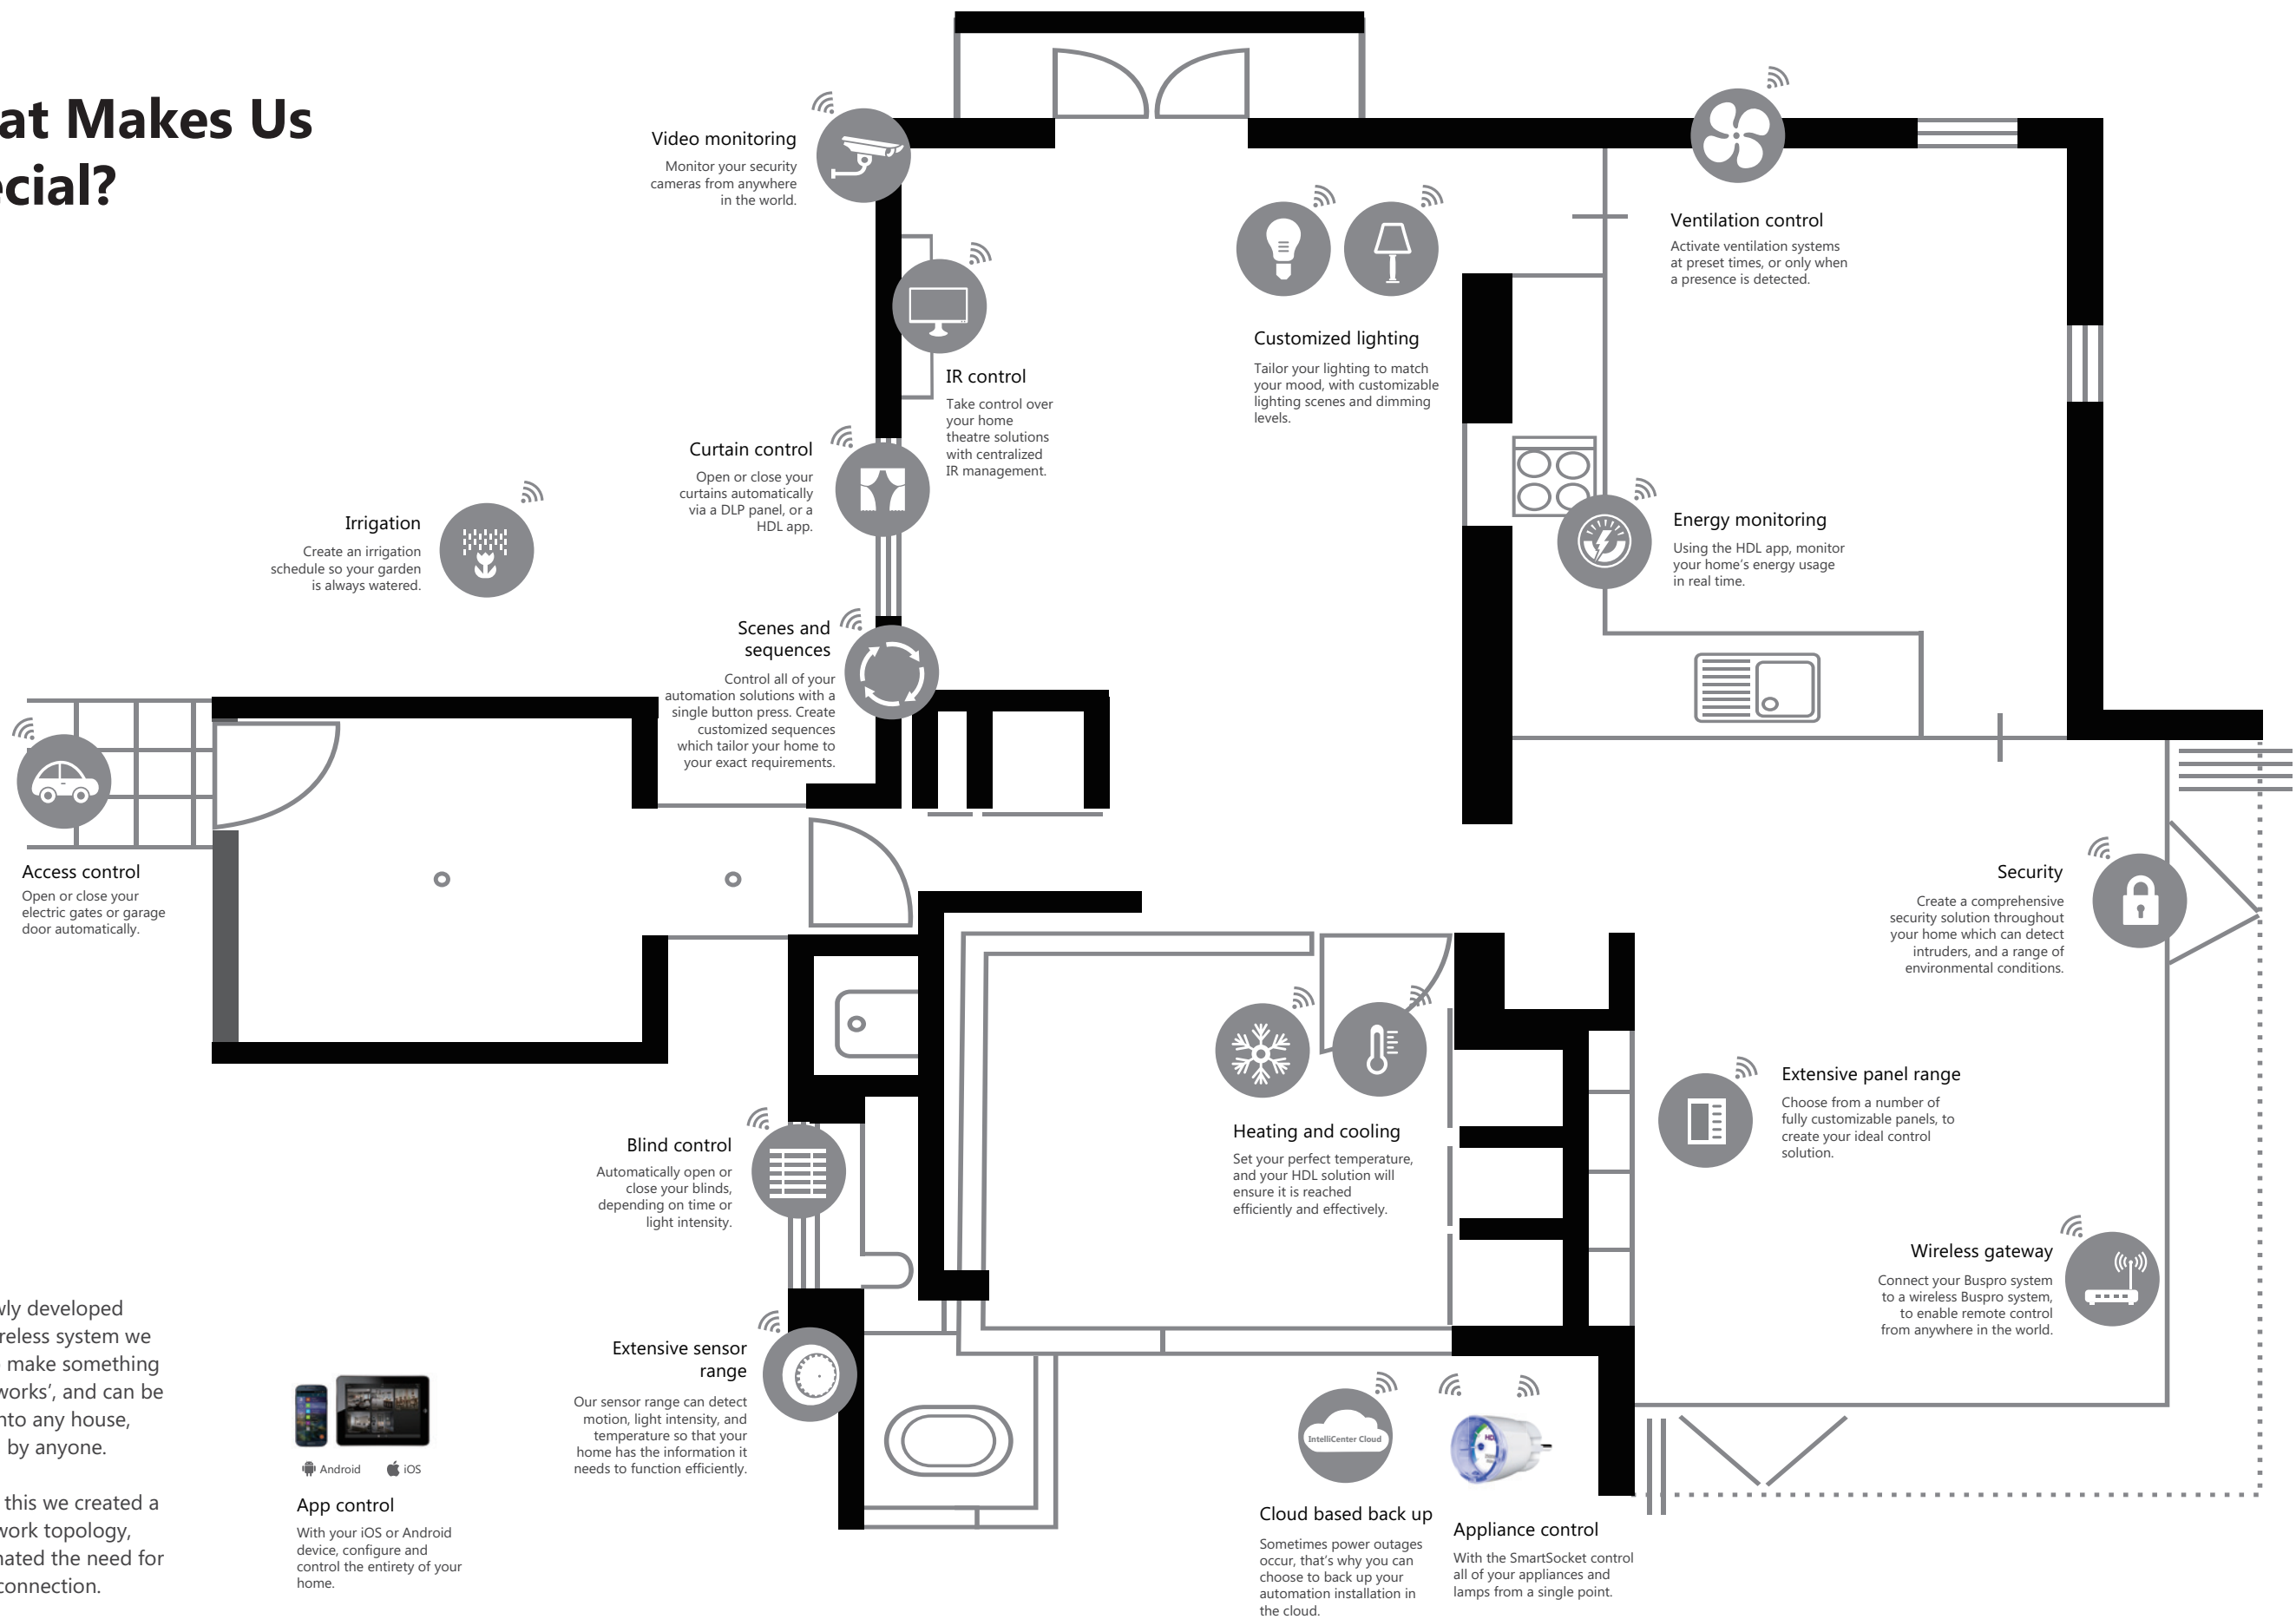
at Makes Us
cial?

Video monitoring
Monitor your security cameras from anywhere in the world.

Ventilation control
Activate ventilation systems at preset times, or only when a presence is detected.

IR control
Take control over your home theatre solutions with centralized IR management.

Customized lighting
Tailor your lighting to match your mood, with customizable lighting scenes and dimming levels.

Curtain control
Open or close your curtains automatically via a DLP panel, or a HDL app.

Irrigation
Create an irrigation schedule so your garden is always watered.

Energy monitoring
Using the HDL app, monitor your home's energy usage in real time.

Scenes and sequences
Control all of your automation solutions with a single button press. Create customized sequences which tailor your home to your exact requirements.

Access control
Open or close your electric gates or garage door automatically.

Security
Create a comprehensive security solution throughout your home which can detect intruders, and a range of environmental conditions.

Extensive panel range
Choose from a number of fully customizable panels, to create your ideal control solution.

Heating and cooling
Set your perfect temperature, and your HDL solution will ensure it is reached efficiently and effectively.

Blind control
Automatically open or close your blinds, depending on time or light intensity.

Wireless gateway
Connect your Buspro system to a wireless Buspro system, to enable remote control from anywhere in the world.

wly developed
reless system we
make something
works', and can be
nto any house,
by anyone.

this we created a
work topology,
nated the need for
connection.

Android iOS

App control
With your iOS or Android device, configure and control the entirety of your home.

Extensive sensor range
Our sensor range can detect motion, light intensity, and temperature so that your home has the information it needs to function efficiently.

IntelliCenter Cloud

Cloud based back up
Sometimes power outages occur, that's why you can choose to back up your automation installation in the cloud.

Appliance control
With the SmartSocket control all of your appliances and lamps from a single point.